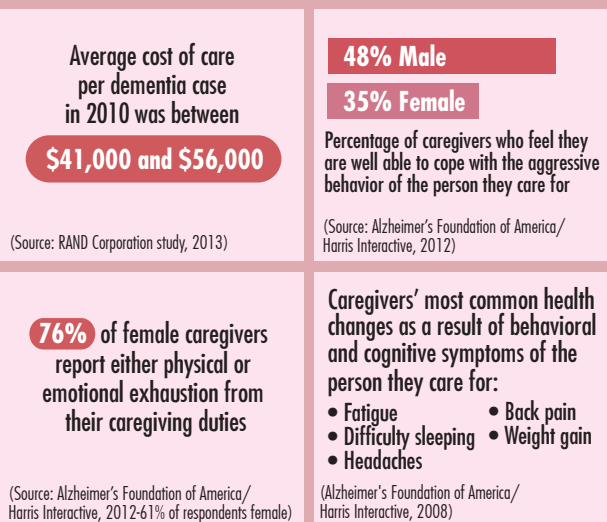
Average cost of care per dementia case in 2010 was between

$41,000 and $56,000

(Source: RAND Corporation study, 2013)

48% Male

35% Female

Percentage of caregivers who feel they are well able to cope with the aggressive behavior of the person they care for

(Source: Alzheimer's Foundation of America/ Harris Interactive, 2012)

76% of female caregivers report either physical or emotional exhaustion from their caregiving duties

(Source: Alzheimer's Foundation of America/ Harris Interactive, 2012-61% of respondents female)

Caregivers' most common health changes as a result of behavioral and cognitive symptoms of the person they care for:

• Fatigue
• Back pain
• Difficulty sleeping
• Weight gain
• Headaches

(Alzheimer's Foundation of America/ Harris Interactive, 2008)